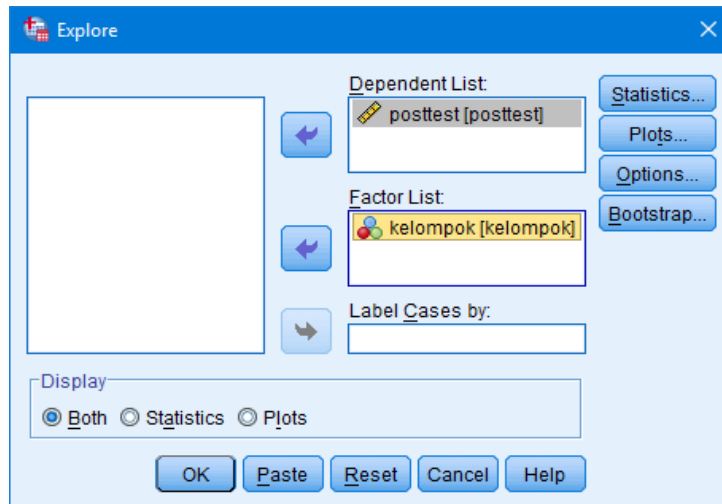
Explore

Dependent List:

posttest [posttest]

Factor List:

kelompok [kelompok]

Label Cases by:

Statistics...

Plots...

Options...

Bootstrap...

Display

Both Statistics Plots

OK Paste Reset Cancel Help